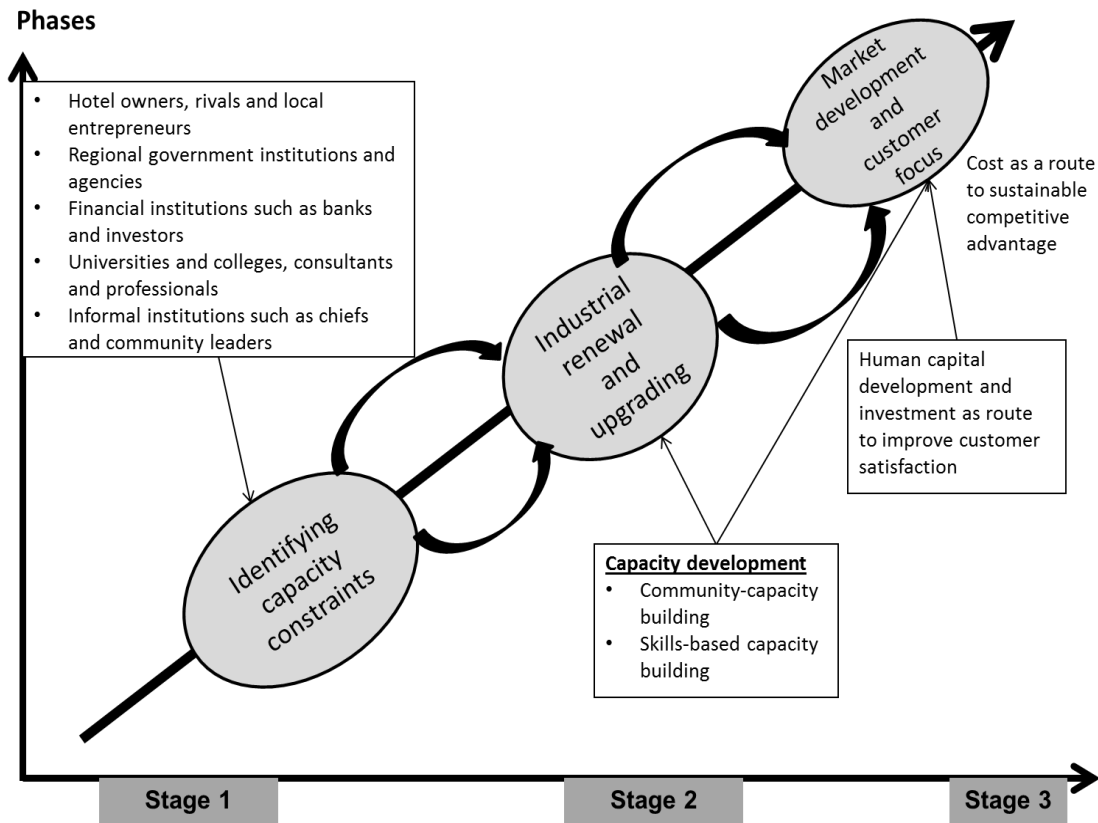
Phases

- Hotel owners, rivals and local entrepreneurs
- Regional government institutions and agencies
- Financial institutions such as banks and investors
- Universities and colleges, consultants and professionals
- Informal institutions such as chiefs and community leaders

Market development and customer focus

Cost as a route to sustainable competitive advantage

Industrial renewal and upgrading

Human capital development and investment as route to improve customer satisfaction

Identifying capacity constraints

Capacity development
- Community-capacity building
- Skills-based capacity building

Stage 1

Stage 2

Stage 3